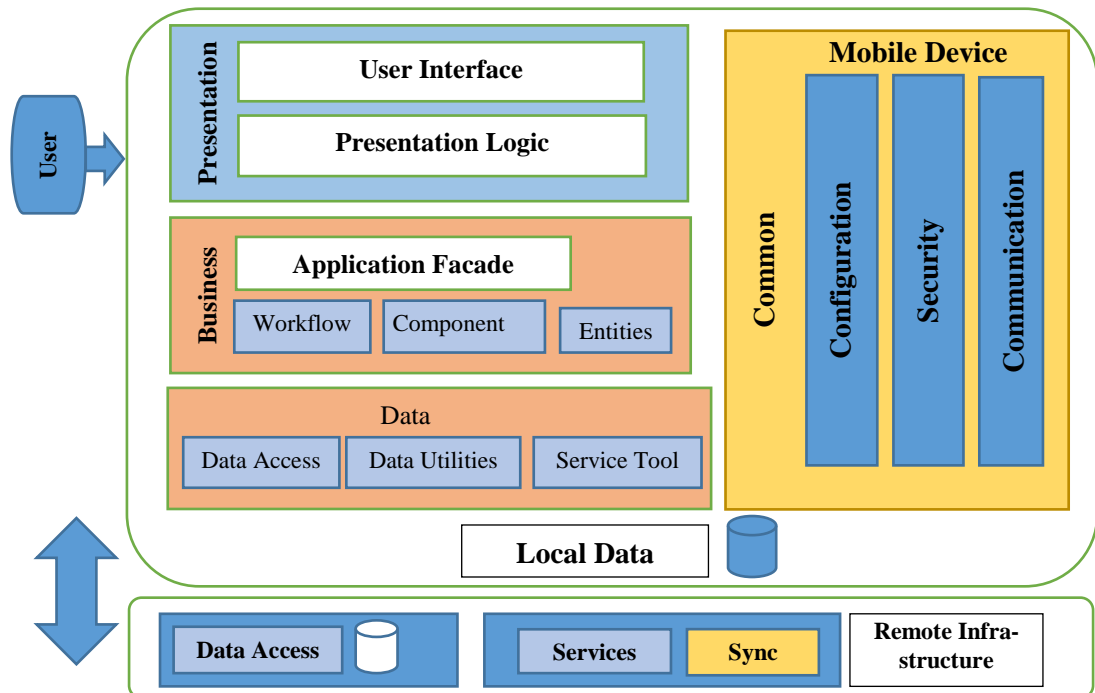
User

Presentation

User Interface

Presentation Logic

Business

Application Facade

Workflow

Component

Entities

Data

Data Access

Data Utilities

Service Tool

Mobile Device

Common

Configuration

Security

Communication

Local Data

Data Access

Services

Sync

Remote Infrastructure